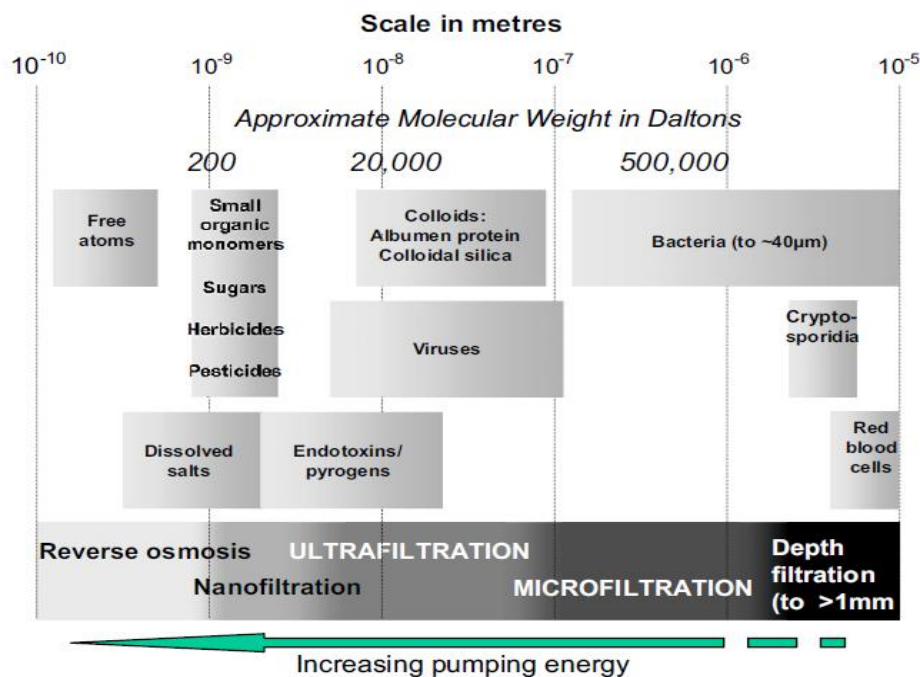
Scale in metres

$10^{-10}$ $10^{-9}$ $10^{-8}$ $10^{-7}$ $10^{-6}$ $10^{-5}$

Approximate Molecular Weight in Daltons

200 20,000 500,000

Free atoms

Small organic monomers

Sugars

Herbicides

Pesticides

Colloids: Albumen protein Colloidal silica

Bacteria (to ~40μm)

Viruses

Crypto-sporidia

Dissolved salts

Endotoxins/ pyrogens

Red blood cells

Reverse osmosis

ULTRAFILTRATION

Nanofiltration

MICROFILTRATION

Depth filtration (to >1mm

Increasing pumping energy